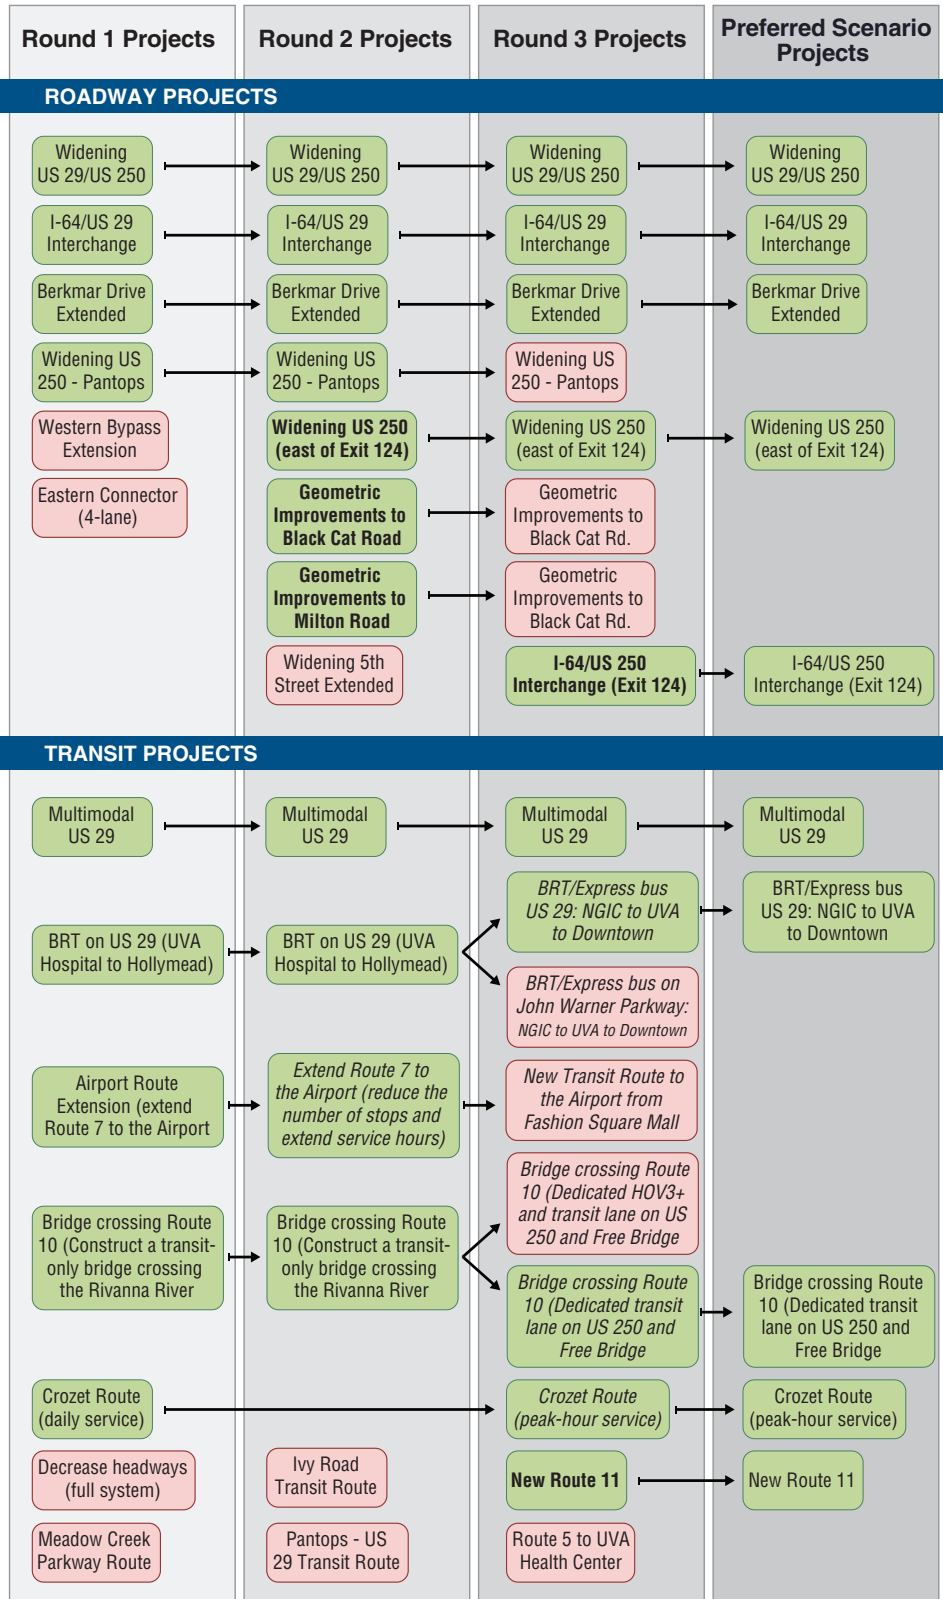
Round 1 Projects

Round 2 Projects

Round 3 Projects

Preferred Scenario Projects

ROADWAY PROJECTS

Widening US 29/US 250

Widening US 29/US 250

Widening US 29/US 250

Widening US 29/US 250

I-64/US 29 Interchange

I-64/US 29 Interchange

I-64/US 29 Interchange

I-64/US 29 Interchange

Berkmar Drive Extended

Berkmar Drive Extended

Berkmar Drive Extended

Berkmar Drive Extended

Widening US 250 - Pantops

Widening US 250 - Pantops

Widening US 250 - Pantops

Western Bypass Extension

Widening US 250 (east of Exit 124)

Widening US 250 (east of Exit 124)

Widening US 250 (east of Exit 124)

Eastern Connector (4-lane)

Geometric Improvements to Black Cat Road

Geometric Improvements to Black Cat Rd.

Geometric Improvements to Milton Road

Geometric Improvements to Black Cat Rd.

Widening 5th Street Extended

I-64/US 250 Interchange (Exit 124)

I-64/US 250 Interchange (Exit 124)

TRANSIT PROJECTS

Multimodal US 29

Multimodal US 29

Multimodal US 29

Multimodal US 29

BRT/Express bus US 29: NGIC to UVA to Downtown

BRT/Express bus US 29: NGIC to UVA to Downtown

BRT on US 29 (UVA Hospital to Hollymead)

BRT on US 29 (UVA Hospital to Hollymead)

BRT/Express bus on John Warner Parkway: NGIC to UVA to Downtown

Airport Route Extension (extend Route 7 to the Airport

Extend Route 7 to the Airport (reduce the number of stops and extend service hours)

New Transit Route to the Airport from Fashion Square Mall

Bridge crossing Route 10 (Dedicated HOV3+ and transit lane on US 250 and Free Bridge

Bridge crossing Route 10 (Construct a transit-only bridge crossing the Rivanna River

Bridge crossing Route 10 (Construct a transit-only bridge crossing the Rivanna River

Bridge crossing Route 10 (Dedicated transit lane on US 250 and Free Bridge

Bridge crossing Route 10 (Dedicated transit lane on US 250 and Free Bridge

Crozet Route (daily service)

Crozet Route (peak-hour service)

Crozet Route (peak-hour service)

Decrease headways (full system)

Ivy Road Transit Route

New Route 11

New Route 11

Meadow Creek Parkway Route

Pantops - US 29 Transit Route

Route 5 to UVA Health Center